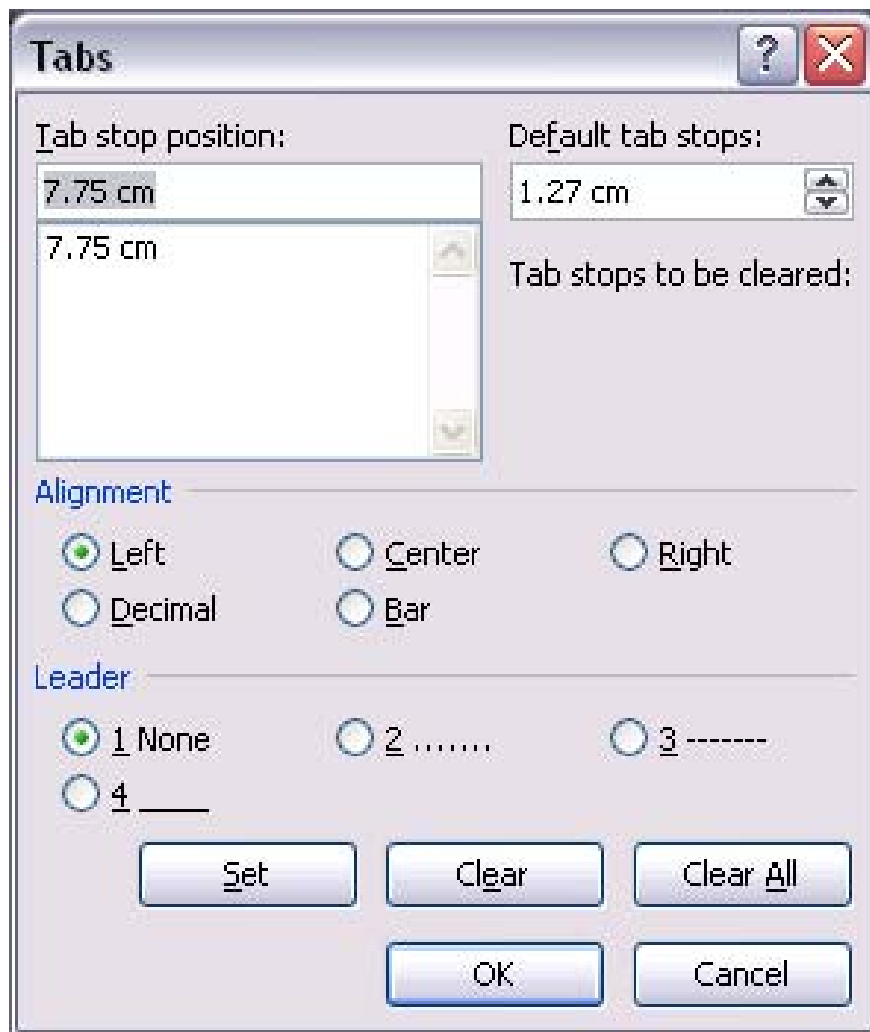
Tabs

?

Tab stop position:

7.75 cm

7.75 cm

Default tab stops:

1.27 cm

Tab stops to be cleared:

Alignment

Left

Center

Right

Decimal

Bar

Leader

1 None

2 .......

3 -------

4 ____

Set

Clear

Clear All

OK

Cancel